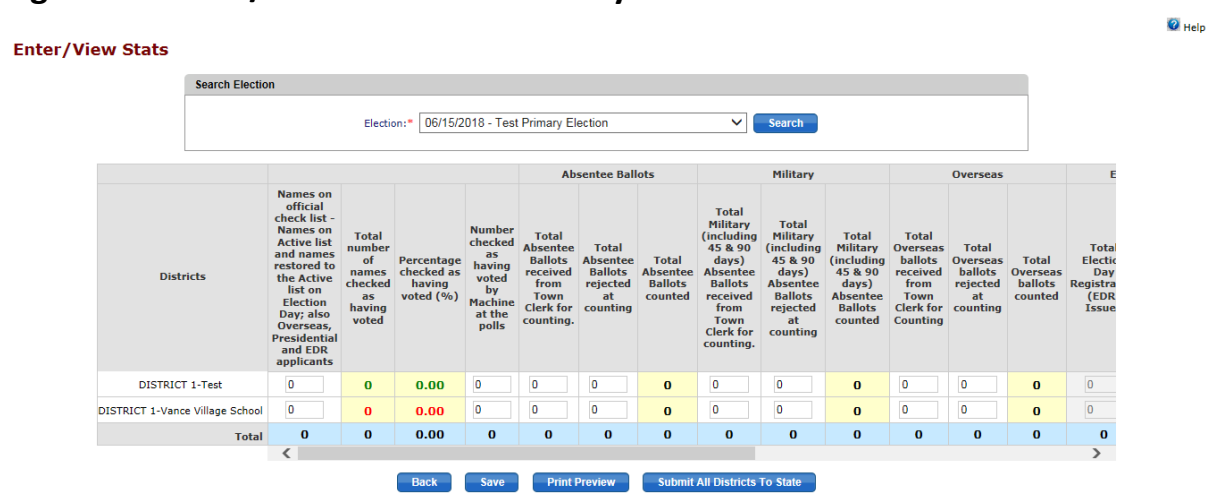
Help

Enter/View Stats

Search Election

Election:* 06/15/2018 - Test Primary Election Search

| | | | | | Absentee Ballots | | | Military | | | Overseas | | | E |
|---|---|---|---|---|---|---|---|---|---|---|---|---|---|---|
| Districts | Names on official check list - Names on Active list and names restored to the Active list on Election Day; also Overseas, Presidential and EDR applicants | Total number of names checked as having voted | Percentage checked as having voted (%) | Number checked as having voted by Machine at the polls | Total Absentee Ballots received from Town Clerk for counting. | Total Absentee Ballots rejected at counting | Total Absentee Ballots counted | Total Military (including 45 & 90 days) Absentee Ballots received from Town Clerk for counting. | Total Military (including 45 & 90 days) Absentee Ballots rejected at counting | Total Military (including 45 & 90 days) Absentee Ballots counted | Total Overseas ballots received from Town Clerk for Counting | Total Overseas ballots rejected at counting | Total Overseas ballots counted | Total Electi Day Registra (EDR Issue |
| DISTRICT 1-Test | 0 | 0 | 0.00 | 0 | 0 | 0 | 0 | 0 | 0 | 0 | 0 | 0 | 0 | 0 |
| DISTRICT 1-Vance Village School | 0 | 0 | 0.00 | 0 | 0 | 0 | 0 | 0 | 0 | 0 | 0 | 0 | 0 | 0 |
| Total | 0 | 0 | 0.00 | 0 | 0 | 0 | 0 | 0 | 0 | 0 | 0 | 0 | 0 | 0 |

Back Save Print Preview Submit All Districts To State